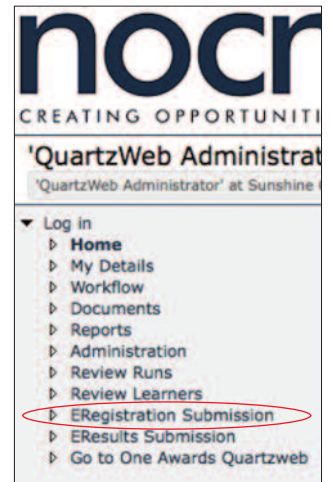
nocr

CREATING OPPORTUNITI

'QuartzWeb Administrat

'QuartzWeb Administrator' at Sunshine

Log in
Home
My Details
Workflow
Documents
Reports
Administration
Review Runs
Review Learners
ERegistration Submission
EResults Submission
Go to One Awards Quartzweb